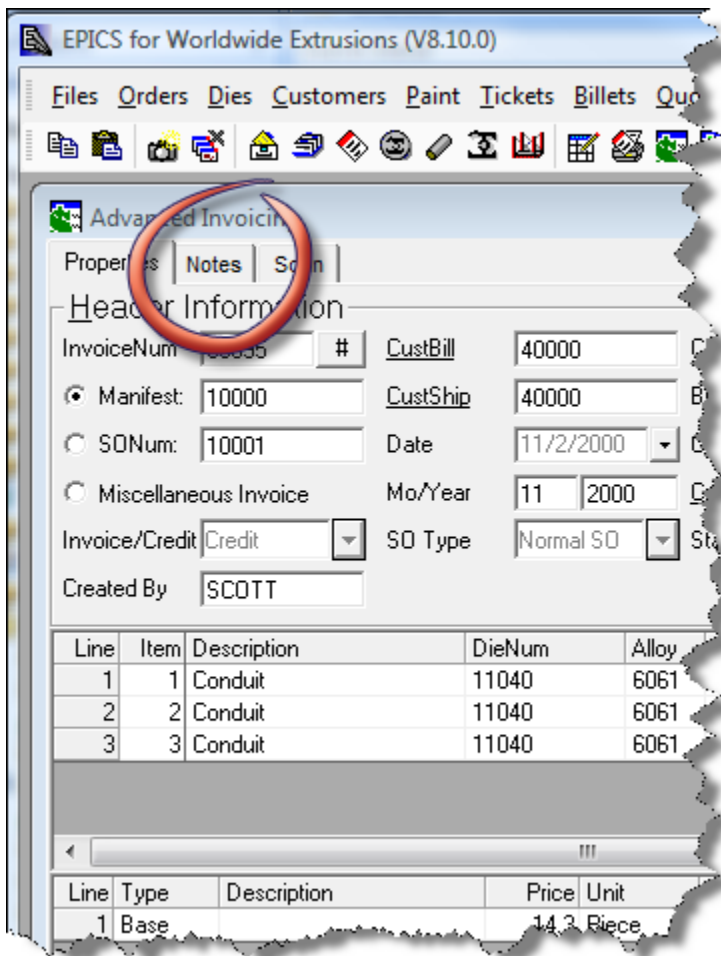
EPICS for Worldwide Extrusions (V8.10.0)

Files Orders Dies Customers Paint Tickets Billets Quo

Advanced Invoicing

Properties | Notes | Scan

Header Information

InvoiceNum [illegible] #

CustBill 40000

Manifest: 10000

CustShip 40000

SONum: 10001

Date 11/2/2000

Miscellaneous Invoice

Mo/Year 11 2000

Invoice/Credit Credit

SO Type Normal SO

Created By SCOTT

| Line | Item | Description | DieNum | Alloy |
|---|---|---|---|---|
| 1 | 1 | Conduit | 11040 | 6061 |
| 2 | 2 | Conduit | 11040 | 6061 |
| 3 | 3 | Conduit | 11040 | 6061 |

| Line | Type | Description | Price | Unit |
|---|---|---|---|---|
| 1 | Base | | 14.3 | Piece |